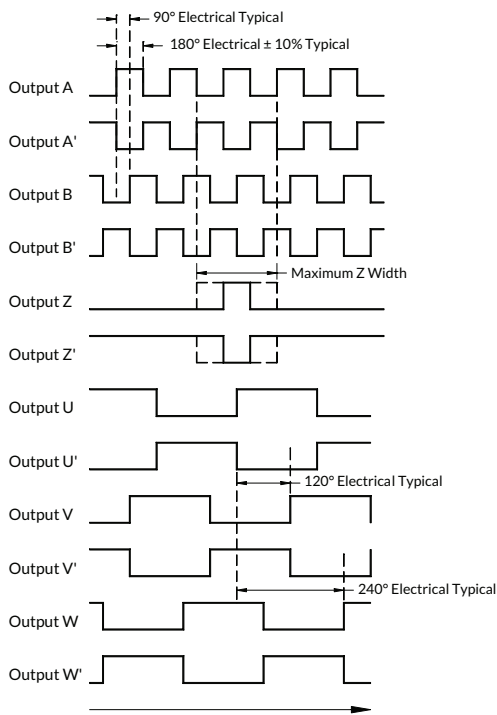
90° Electrical Typical
180° Electrical ± 10% Typical
Output A
Output A'
Output B
Output B'
Maximum Z Width
Output Z
Output Z'
Output U
Output U'
120° Electrical Typical
Output V
Output V'
240° Electrical Typical
Output W
Output W'